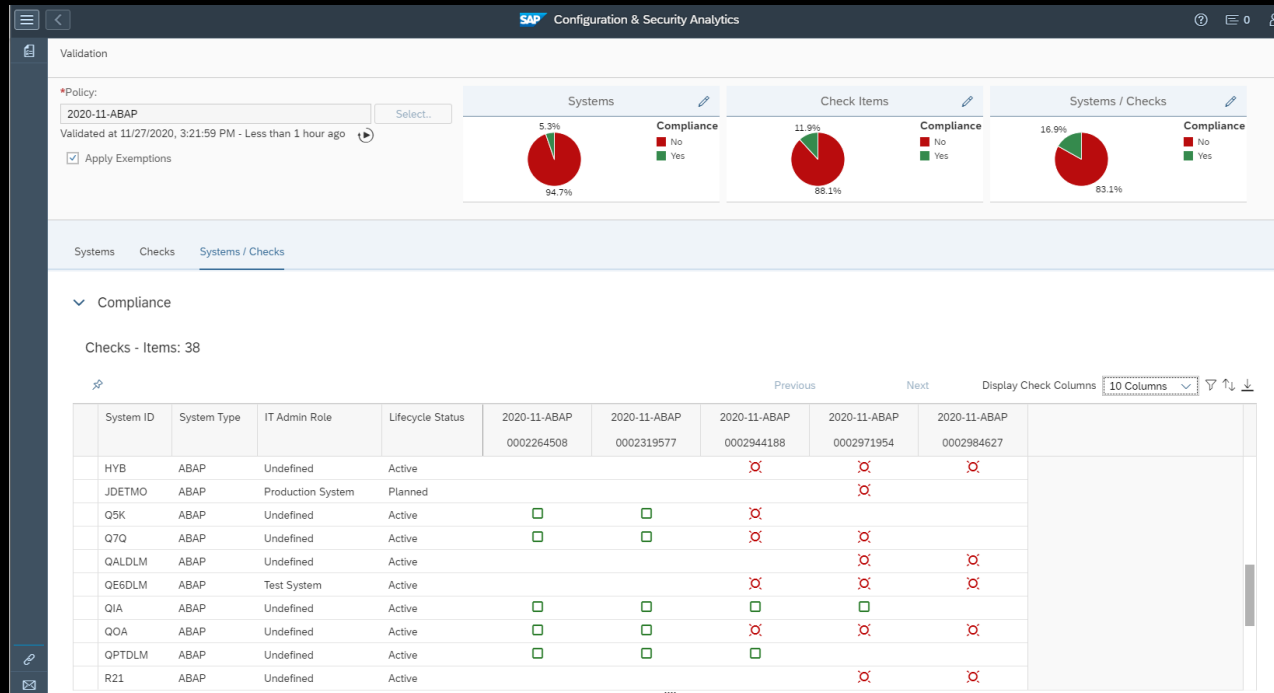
SAP Configuration & Security Analytics

0

Validation

*Policy:
2020-11-ABAP
Select..
Validated at 11/27/2020, 3:21:59 PM - Less than 1 hour ago
Apply Exemptions

Systems
5.3%
94.7%
Compliance
No
Yes

Check Items
11.9%
88.1%
Compliance
No
Yes

Systems / Checks
16.9%
83.1%
Compliance
No
Yes

Systems Checks Systems / Checks

Compliance

Checks - Items: 38

Previous Next Display Check Columns 10 Columns

| System ID | System Type | IT Admin Role | Lifecycle Status | 2020-11-ABAP 0002264508 | 2020-11-ABAP 0002319577 | 2020-11-ABAP 0002944188 | 2020-11-ABAP 0002971954 | 2020-11-ABAP 0002984627 |
|---|---|---|---|---|---|---|---|---|
| HYB | ABAP | Undefined | Active | | | | | |
| JDETMO | ABAP | Production System | Planned | | | | | |
| Q5K | ABAP | Undefined | Active | | | | | |
| Q7Q | ABAP | Undefined | Active | | | | | |
| QALDLM | ABAP | Undefined | Active | | | | | |
| QE6DLM | ABAP | Test System | Active | | | | | |
| QIA | ABAP | Undefined | Active | | | | | |
| QOA | ABAP | Undefined | Active | | | | | |
| QPTDLM | ABAP | Undefined | Active | | | | | |
| R21 | ABAP | Undefined | Active | | | | | |